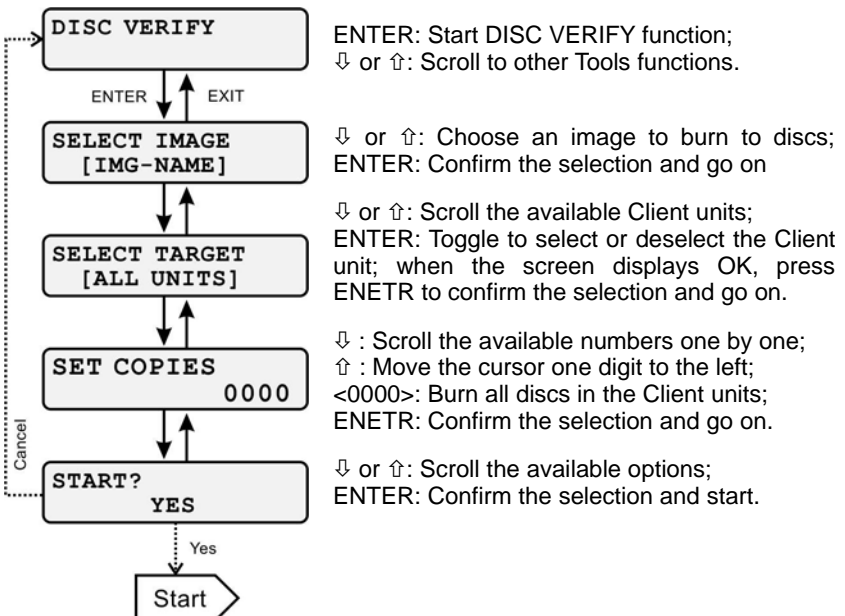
DISC VERIFY

ENTER

EXIT

SELECT IMAGE
[IMG-NAME]

SELECT TARGET
[ALL UNITS]

SET COPIES
0000

Cancel

START?
YES

Yes

Start

ENTER: Start DISC VERIFY function;
⇩ or ⇧: Scroll to other Tools functions.

⇩ or ⇧: Choose an image to burn to discs;
ENTER: Confirm the selection and go on

⇩ or ⇧: Scroll the available Client units;
ENTER: Toggle to select or deselect the Client unit; when the screen displays OK, press ENETR to confirm the selection and go on.

⇩ : Scroll the available numbers one by one;
⇧ : Move the cursor one digit to the left;
<0000>: Burn all discs in the Client units;
ENETR: Confirm the selection and go on.

⇩ or ⇧: Scroll the available options;
ENTER: Confirm the selection and start.